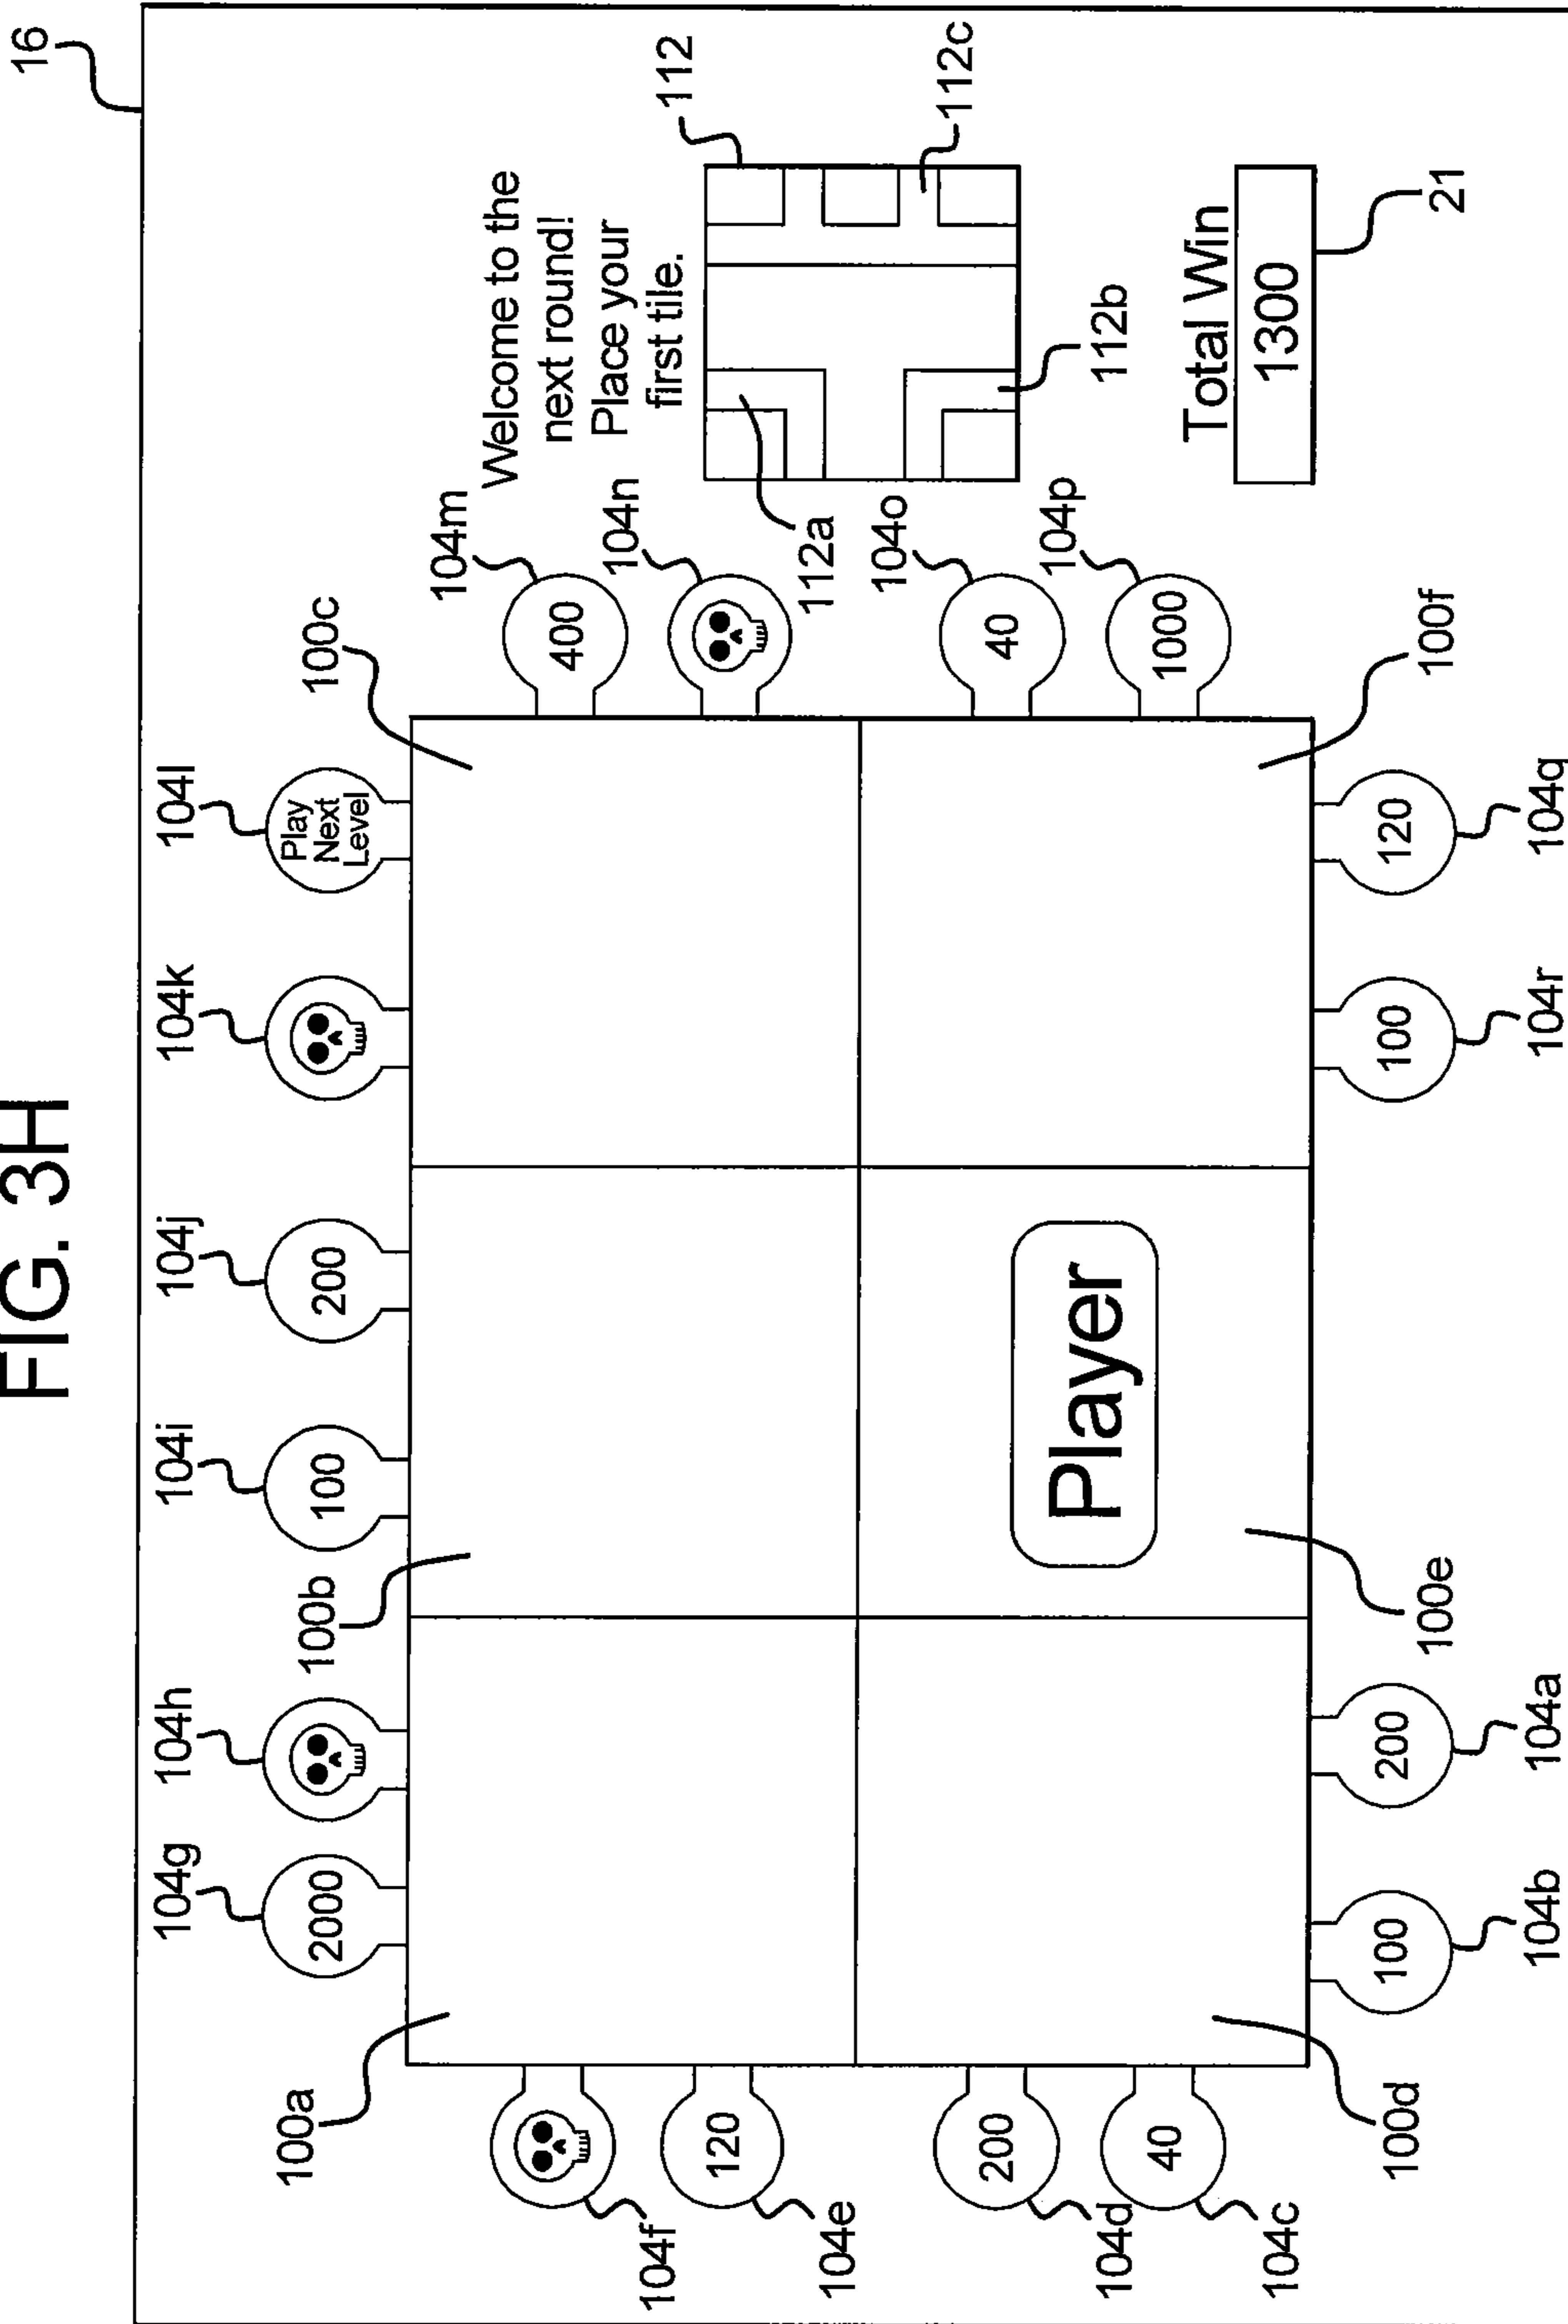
FIG. 3H

16

Welcome to the next round! Place your first tile.

112
112c
112b
112a

Total Win
1300
21

104l Play Next Level
104k
104j 200
104i 100
100b
104h
104g 2000
100a
100c
104m 400
104n
104o 40
104p 1000
100f
104q 120
104r 100

Player

100e
104a 200
104b 100
100d
104f
104e 120
104d 200
104c 40